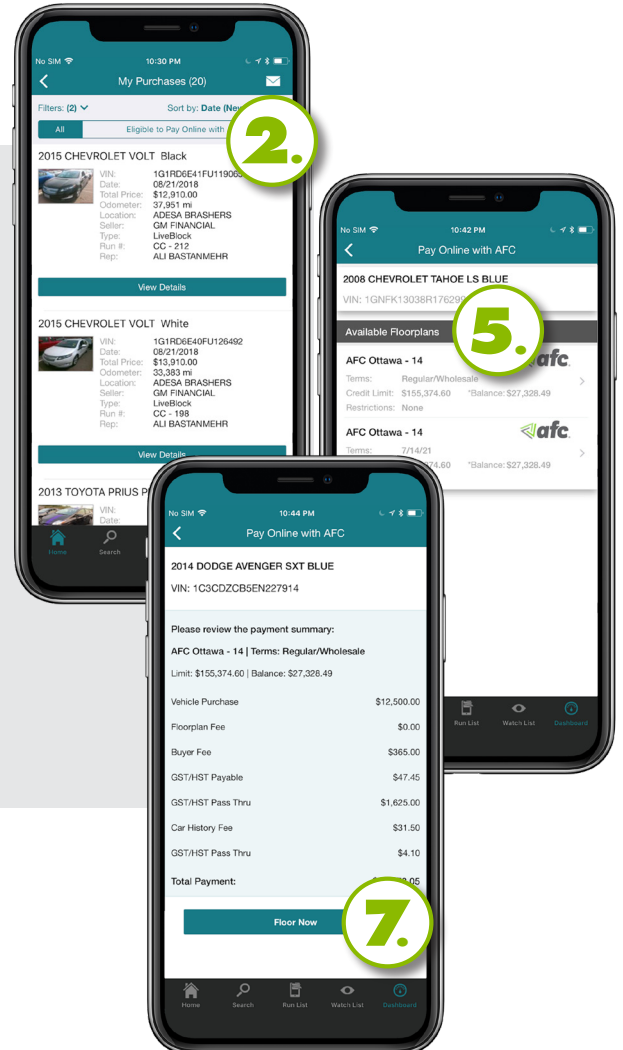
No SIM 10:30 PM

My Purchases (20)

Filters: (2) Sort by: Date (New

All | Eligible to Pay Online with

2.

2015 CHEVROLET VOLT Black

VIN: 1G1RD6E41FU11906
Date: 08/21/2018
Total Price: $12,910.00
Odometer: 37,951 mi
Location: ADESA BRASHERS
Seller: GM FINANCIAL
Type: LiveBlock
Run #: CC - 212
Rep: ALI BASTANMEHR

View Details

2015 CHEVROLET VOLT White

VIN: 1G1RD6E40FU126492
Date: 08/21/2018
Total Price: $13,910.00
Odometer: 33,383 mi
Location: ADESA BRASHERS
Seller: GM FINANCIAL
Type: LiveBlock
Run #: CC - 198
Rep: ALI BASTANMEHR

View Details

2013 TOYOTA PRIUS P

VIN:
Date:

Home Search

No SIM 10:42 PM

Pay Online with AFC

2008 CHEVROLET TAHOE LS BLUE

VIN: 1GNFK13038R17629

5.

Available Floorplans

AFC Ottawa - 14 afc
Terms: Regular/Wholesale
Credit Limit: $155,374.60 *Balance: $27,328.49
Restrictions: None

AFC Ottawa - 14 afc
Terms: 7/14/21
.60 *Balance: $27,328.49

Run List Watch List Dashboard

No SIM 10:44 PM

Pay Online with AFC

2014 DODGE AVENGER SXT BLUE

VIN: 1C3CDZCB5EN227914

Please review the payment summary:

AFC Ottawa - 14 | Terms: Regular/Wholesale

Limit: $155,374.60 | Balance: $27,328.49

| | |
|---|---|
| Vehicle Purchase | $12,500.00 |
| Floorplan Fee | $0.00 |
| Buyer Fee | $365.00 |
| GST/HST Payable | $47.45 |
| GST/HST Pass Thru | $1,625.00 |
| Car History Fee | $31.50 |
| GST/HST Pass Thru | $4.10 |
| Total Payment: | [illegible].05 |

Floor Now

7.

Home Search Run List Watch List Dashboard